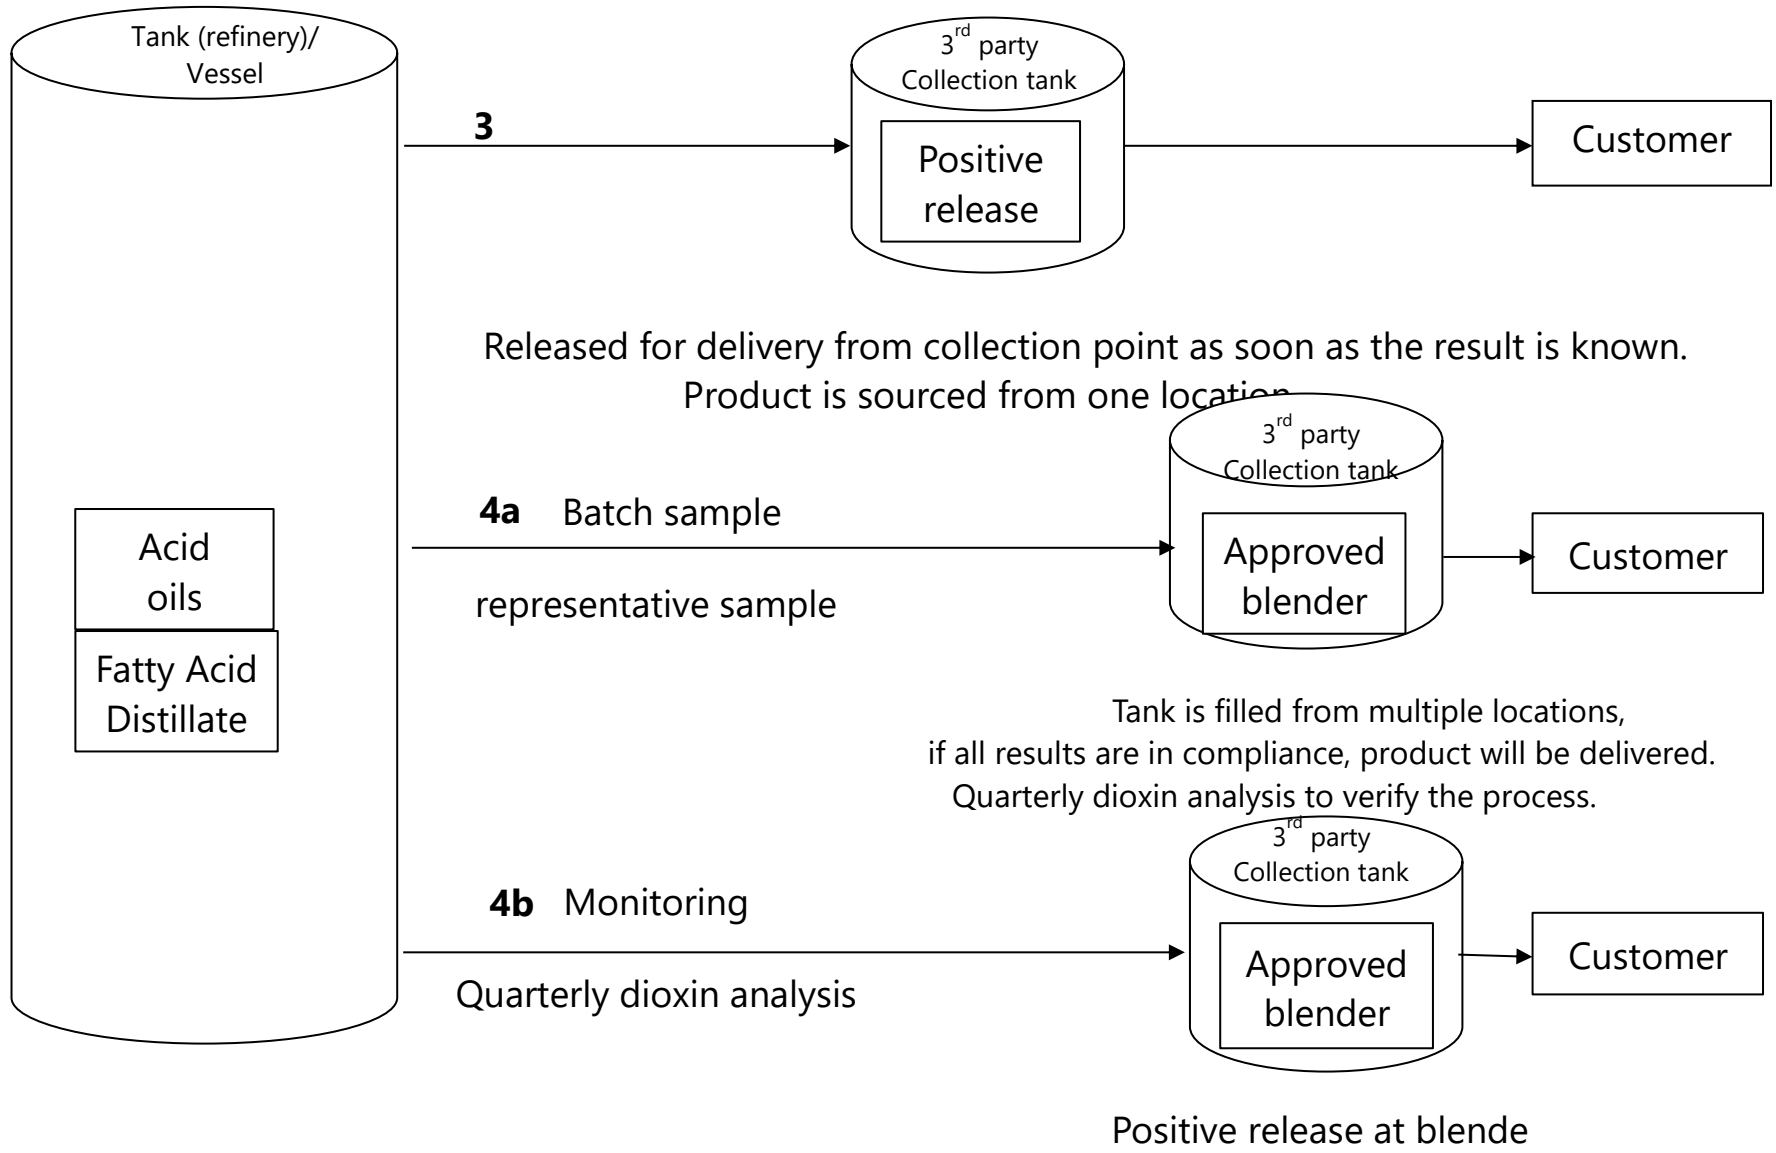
Tank (refinery)/ Vessel

3

3$^{rd}$ party Collection tank

Positive release

Customer

Released for delivery from collection point as soon as the result is known. Product is sourced from one location.

Acid oils

Fatty Acid Distillate

4a Batch sample

representative sample

3$^{rd}$ party Collection tank

Approved blender

Customer

Tank is filled from multiple locations, if all results are in compliance, product will be delivered. Quarterly dioxin analysis to verify the process.

4b Monitoring

Quarterly dioxin analysis

3$^{rd}$ party Collection tank

Approved blender

Customer

Positive release at blende